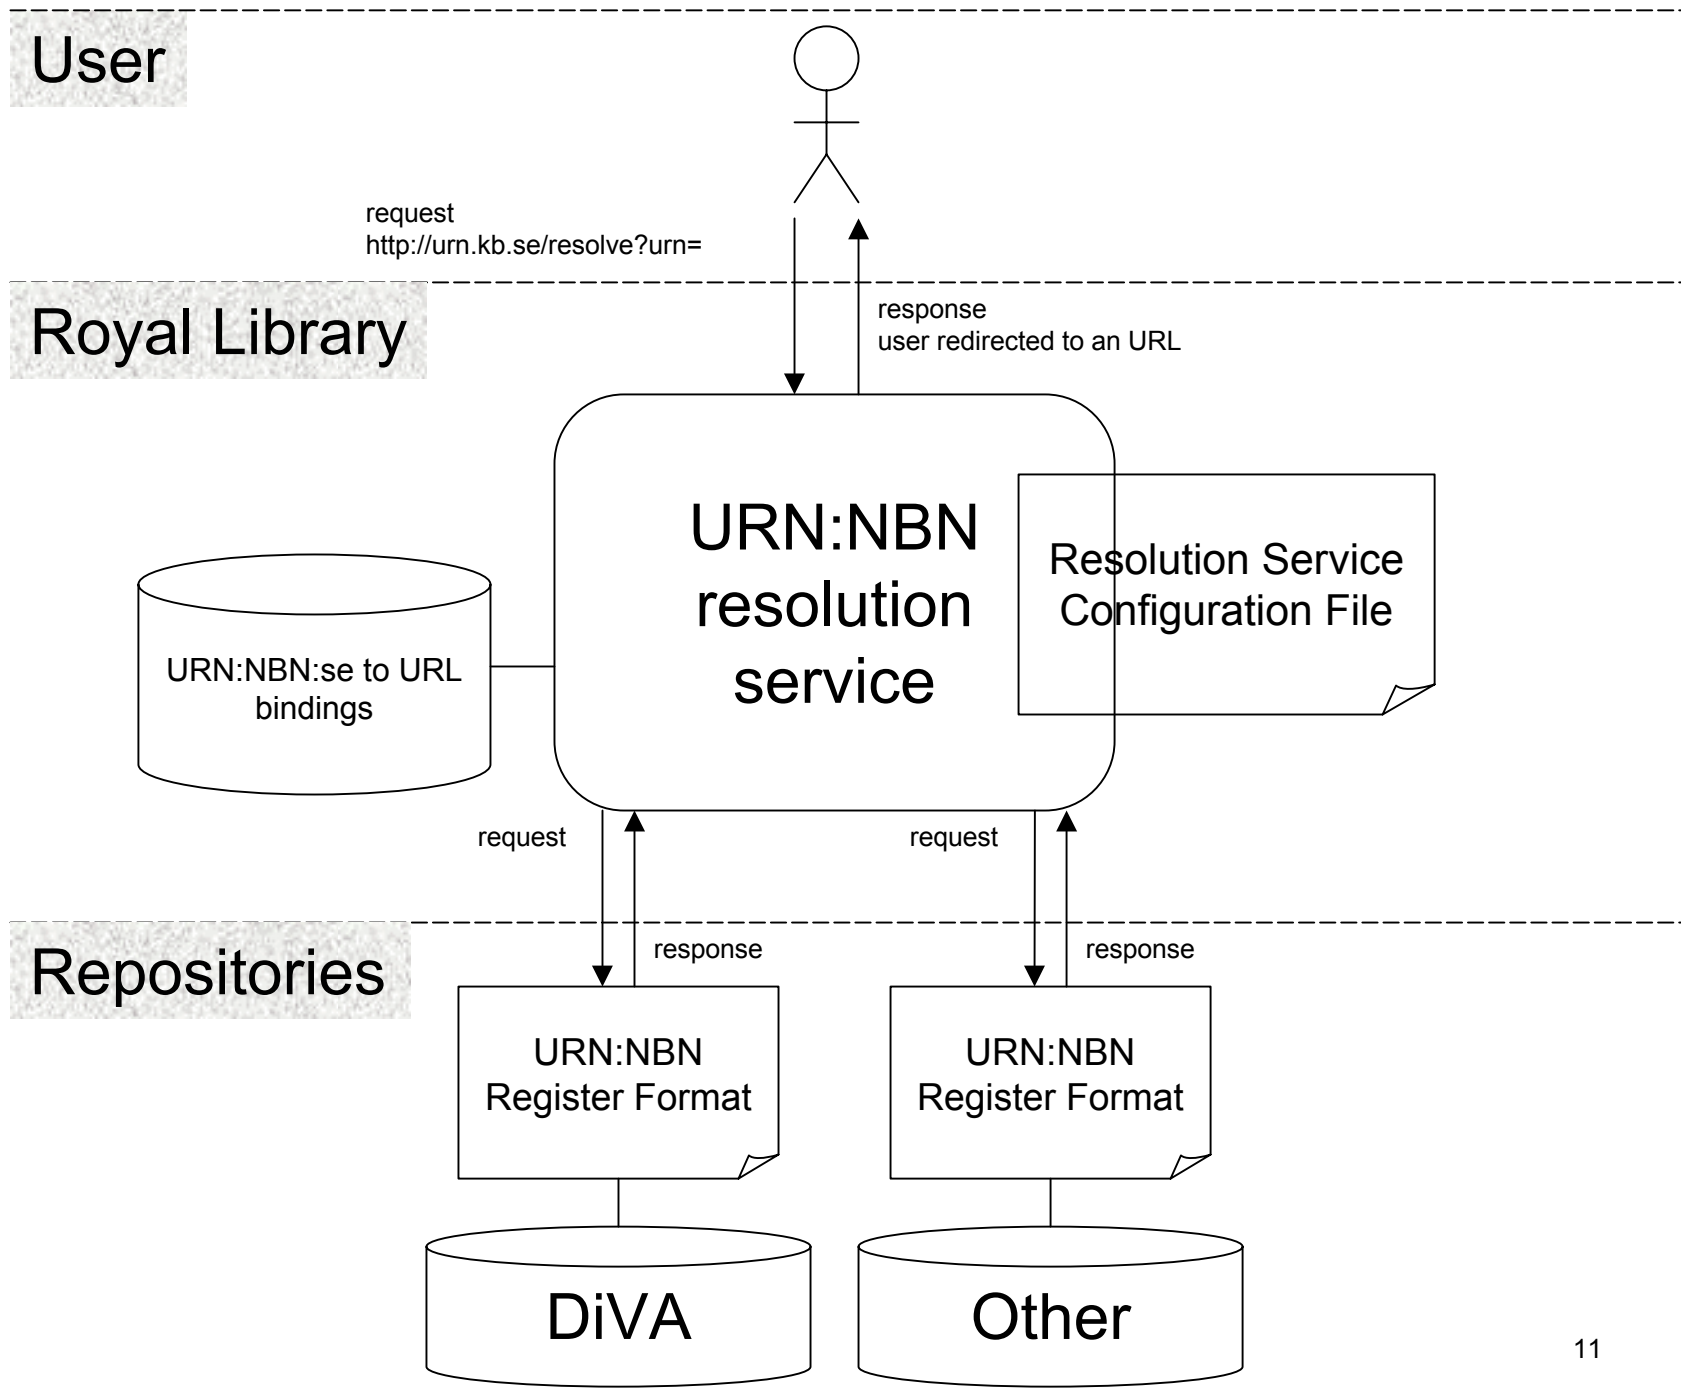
User

request
http://urn.kb.se/resolve?urn=

Royal Library

response
user redirected to an URL

URN:NBN resolution service

Resolution Service Configuration File

URN:NBN:se to URL bindings

request

request

Repositories

response

response

URN:NBN Register Format

URN:NBN Register Format

DiVA

Other

11